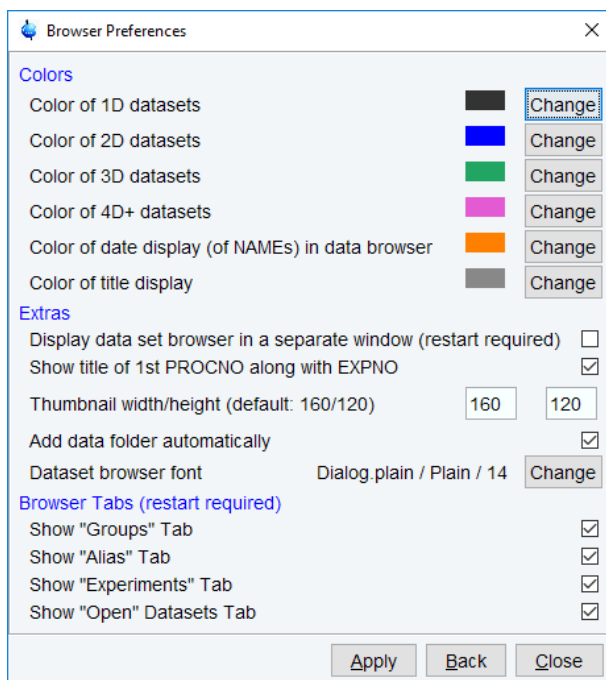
Browser Preferences

X

Colors

Color of 1D datasets Change

Color of 2D datasets Change

Color of 3D datasets Change

Color of 4D+ datasets Change

Color of date display (of NAMEs) in data browser Change

Color of title display Change

Extras

Display data set browser in a separate window (restart required)

Show title of 1st PROCNO along with EXPNO

Thumbnail width/height (default: 160/120) 160 120

Add data folder automatically

Dataset browser font Dialog.plain / Plain / 14 Change

Browser Tabs (restart required)

Show "Groups" Tab

Show "Alias" Tab

Show "Experiments" Tab

Show "Open" Datasets Tab

Apply Back Close